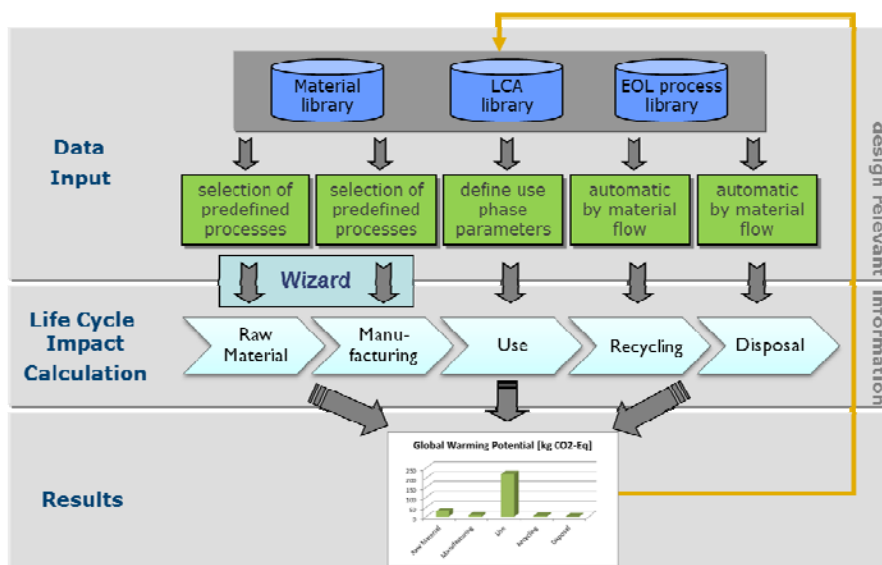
Material library

LCA library

EOL process library

Data Input

selection of predefined processes

selection of predefined processes

define use phase parameters

automatic by material flow

automatic by material flow

design relevant information

Wizard

Life Cycle Impact Calculation

Raw Material

Manufacturing

Use

Recycling

Disposal

Results

Global Warming Potential [kg CO2-Eq]

250
200
150
100
50
0

Raw Material
Manufacturing
Use
Recycling
Disposal